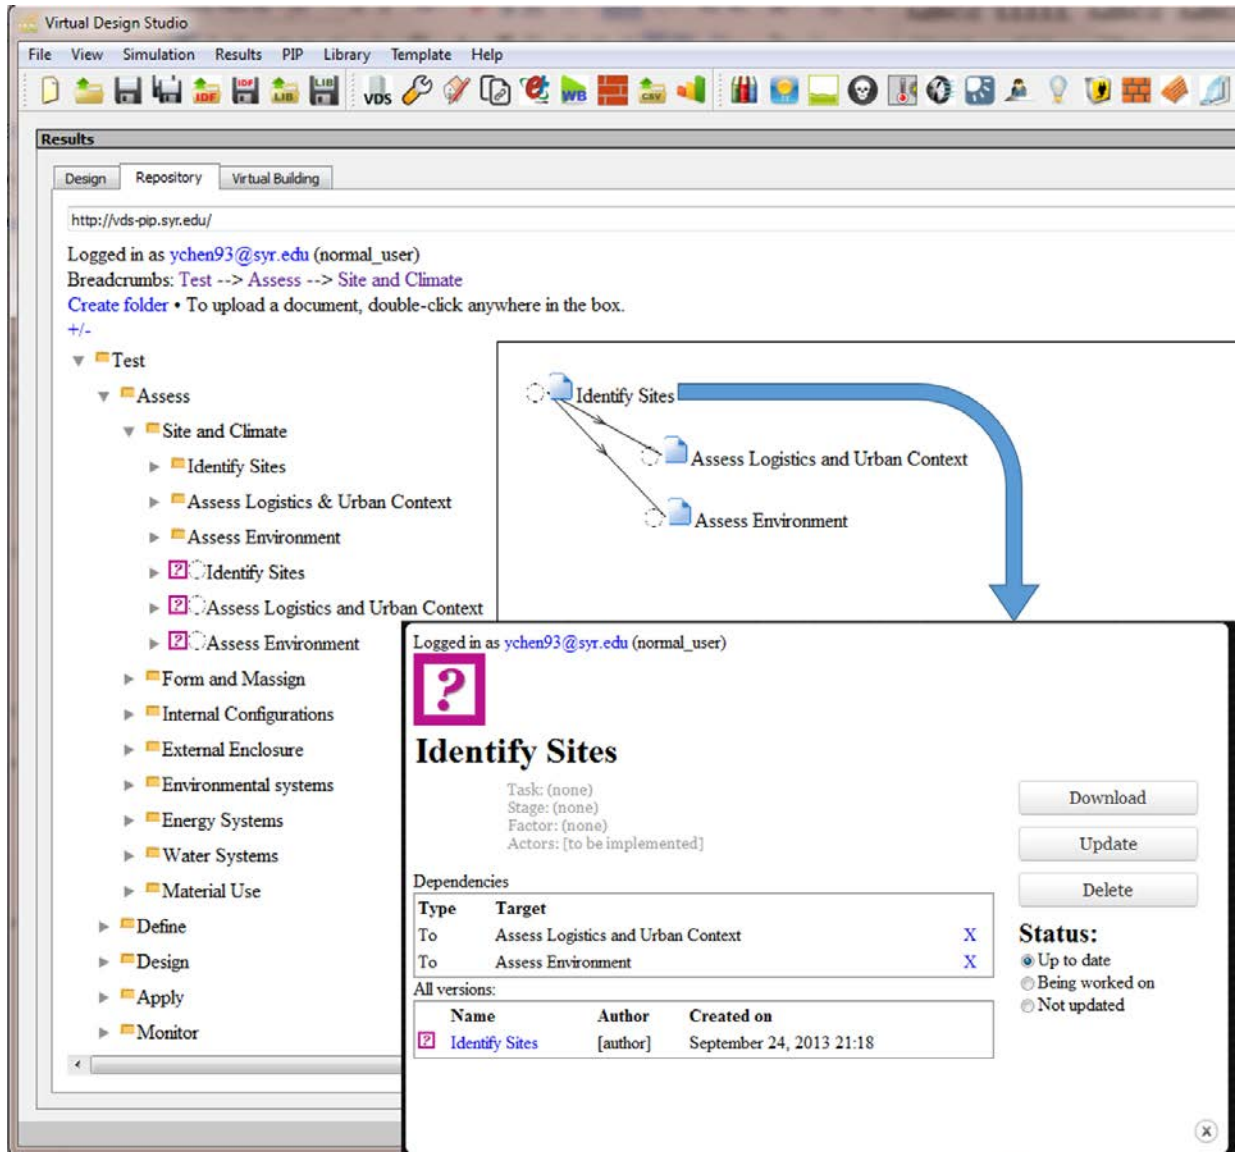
Virtual Design Studio

File View Simulation Results PIP Library Template Help

VDS WB IDF LIB CSV

Results

Design Repository Virtual Building

http://vds-pip.syr.edu/

Logged in as ychen93@syr.edu (normal_user)
Breadcrumbs: Test --> Assess --> Site and Climate
Create folder • To upload a document, double-click anywhere in the box.
+/-

Test
Assess
Site and Climate
Identify Sites
Assess Logistics & Urban Context
Assess Environment
Identify Sites
Assess Logistics and Urban Context
Assess Environment
Form and Massign
Internal Configurations
External Enclosure
Environmental systems
Energy Systems
Water Systems
Material Use
Define
Design
Apply
Monitor

Identify Sites
Assess Logistics and Urban Context
Assess Environment

Logged in as ychen93@syr.edu (normal_user)

?

Identify Sites

Task: (none)
Stage: (none)
Factor: (none)
Actors: [to be implemented]

Download
Update
Delete

Dependencies

| Type | Target | |
|---|---|---|
| To | Assess Logistics and Urban Context | X |
| To | Assess Environment | X |

All versions:

| Name | Author | Created on |
|---|---|---|
| Identify Sites | [author] | September 24, 2013 21:18 |

Status:
Up to date
Being worked on
Not updated